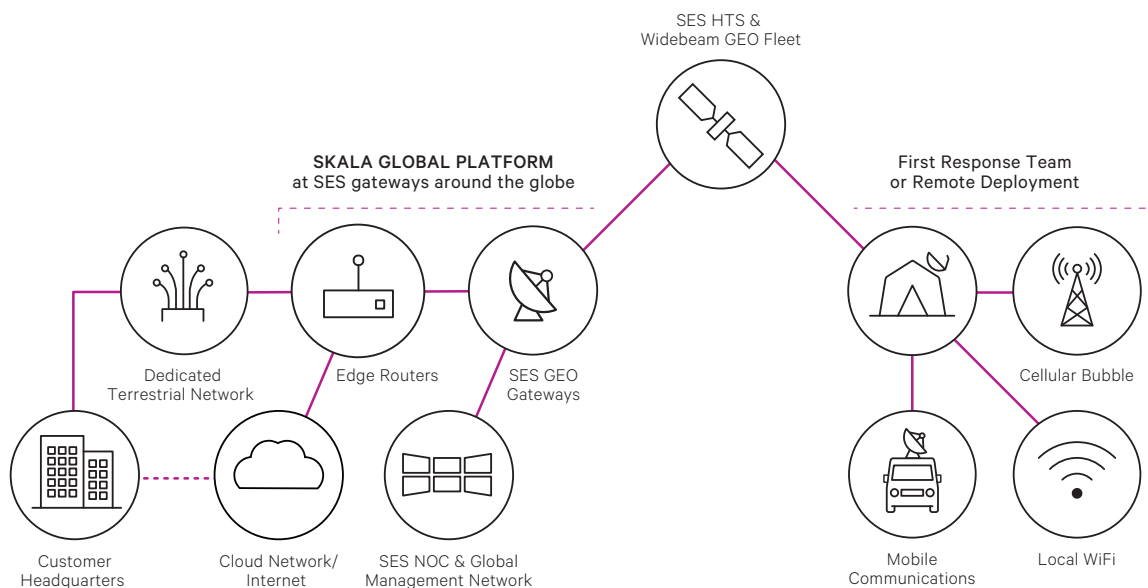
SES HTS & Widebeam GEO Fleet

SKALA GLOBAL PLATFORM
at SES gateways around the globe

First Response Team or Remote Deployment

Dedicated Terrestrial Network

Edge Routers

SES GEO Gateways

Cellular Bubble

Customer Headquarters

Cloud Network/ Internet

SES NOC & Global Management Network

Mobile Communications

Local WiFi